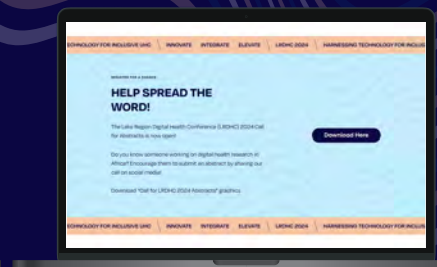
ECHNOLOGY FOR INCLUSIVE UHC INNOVATE INTEGRATE ELEVATE LRDHC 2024 HARNESSING TECHNOLOGY FOR INCLUS

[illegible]

HELP SPREAD THE WORD!

The Lake Region Digital Health Conference (LRDHC) 2024 Call for Abstracts is now open!

Do you know someone working on digital health research in Africa? Encourage them to submit an abstract by sharing our call on social media!

Download "Call for LRDHC 2024 Abstracts" graphics.

Download Here

ECHNOLOGY FOR INCLUSIVE UHC INNOVATE INTEGRATE ELEVATE LRDHC 2024 HARNESSING TECHNOLOGY FOR INCLUS